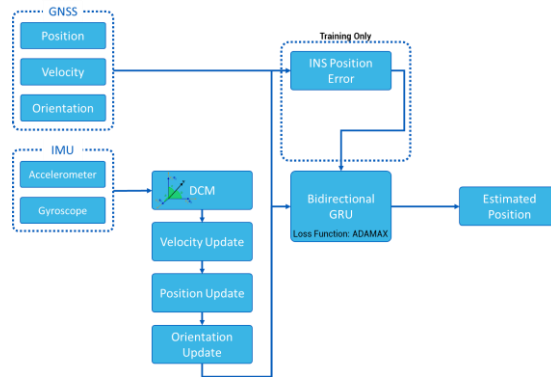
GNSS

Position

Velocity

Orientation

IMU

Accelerometer

Gyroscope

DCM

Velocity Update

Position Update

Orientation Update

Training Only

INS Position Error

Bidirectional GRU

Loss Function: ADAMAX

Estimated Position